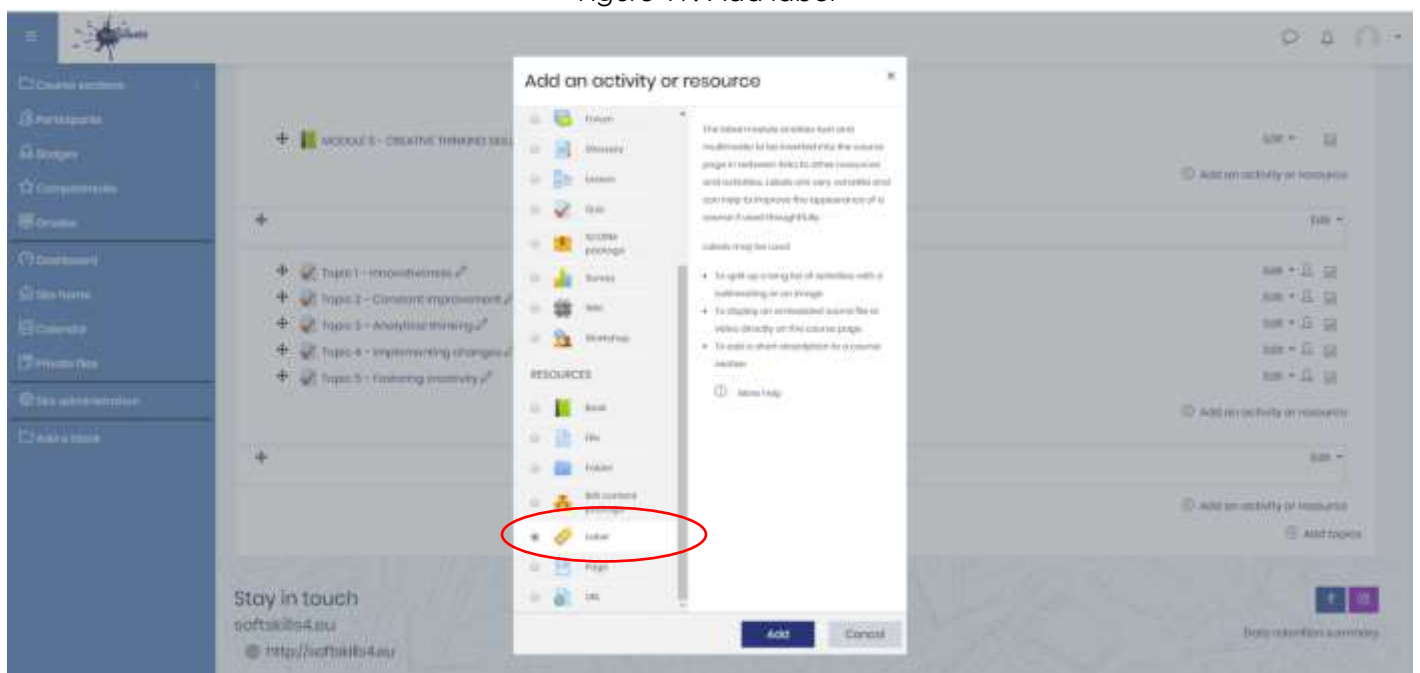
Figure 17. Add label

Course sections
Participants
Badges
Competencies
Grades
Dashboard
Site home
Calendar
Private files
Site administration
Add a block

MODULE 5 - CREATIVE THINKING SKILL

Topic 1 - Innovativeness
Topic 2 - Constant improvement
Topic 3 - Analytical thinking
Topic 4 - Implementing changes
Topic 5 - Fostering creativity

Edit
Add an activity or resource
Add topics

Add an activity or resource

Forum
Glossary
Lesson
Quiz
SCORM package
Survey
Wiki
Workshop
RESOURCES
Book
File
Folder
IMS content package
Label
Page
URL

The label module enables text and multimedia to be inserted into the course page in between links to other resources and activities. Labels are very versatile and can help to improve the appearance of a course if used thoughtfully.

Labels may be used

• To split up a long list of activities with a subheading or an image
• To display an embedded sound file or video directly on the course page
• To add a short description to a course section

More help

Add
Cancel

Stay in touch
softskills4.eu
http://softskills4.eu

Data retention summary